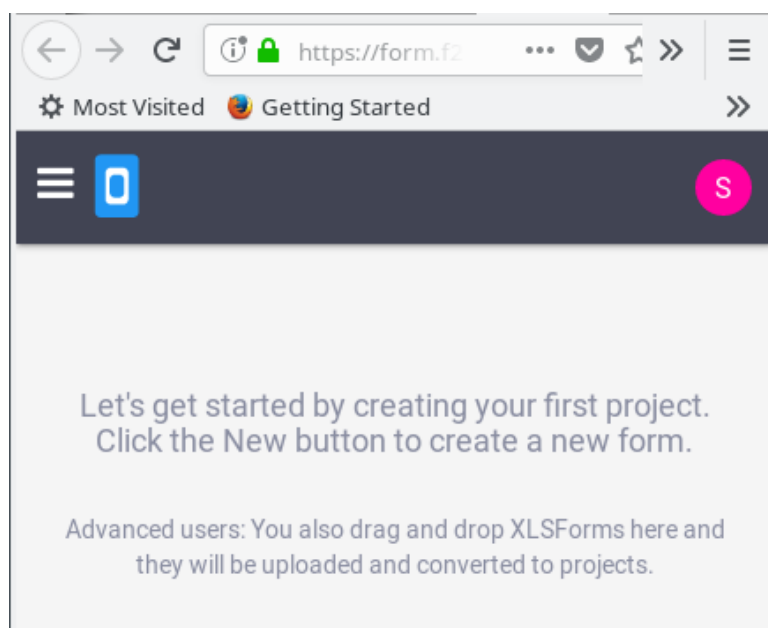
https://form.f2

Most Visited Getting Started

S

Let's get started by creating your first project. Click the New button to create a new form.

Advanced users: You also drag and drop XLSForms here and they will be uploaded and converted to projects.